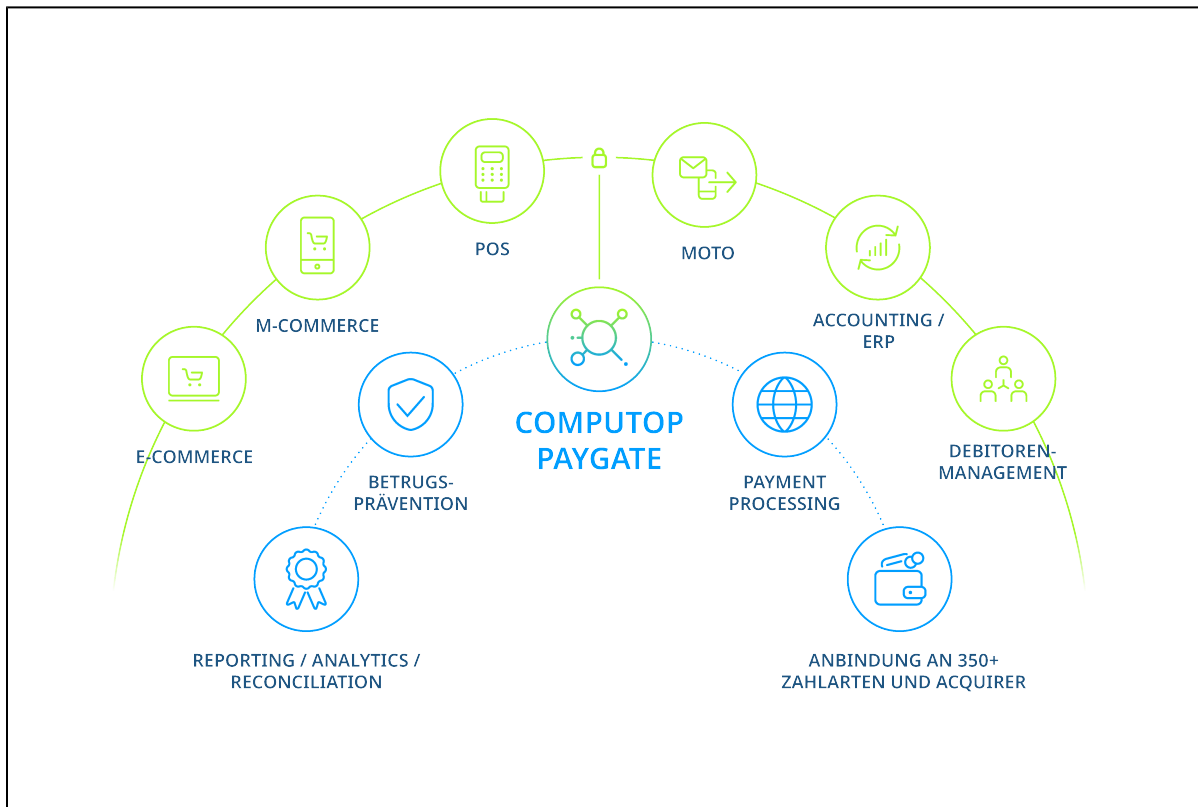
POS

MOTO

M-COMMERCE

ACCOUNTING / ERP

E-COMMERCE

COMPUTOP PAYGATE

DEBITOREN-MANAGEMENT

BETRUGS-PRÄVENTION

PAYMENT PROCESSING

REPORTING / ANALYTICS / RECONCILIATION

ANBINDUNG AN 350+ ZAHLARTEN UND ACQUIRER